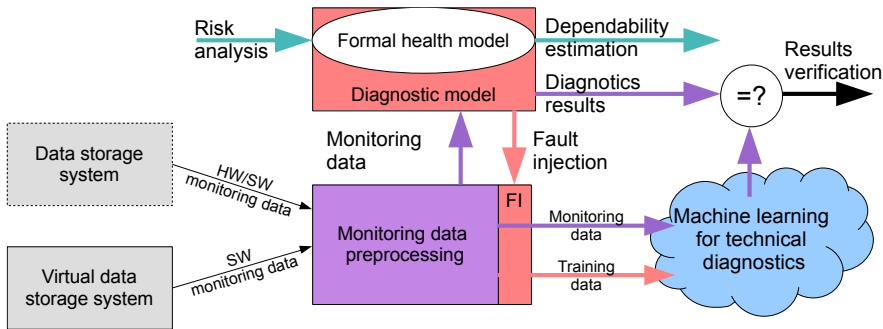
Risk analysis

Formal health model

Diagnostic model

Dependability estimation

Diagnotics results

=?

Results verification

Monitoring data

Fault injection

Data storage system

HW/SW monitoring data

Virtual data storage system

SW monitoring data

Monitoring data preprocessing

FI

Monitoring data

Training data

Machine learning for technical diagnostics